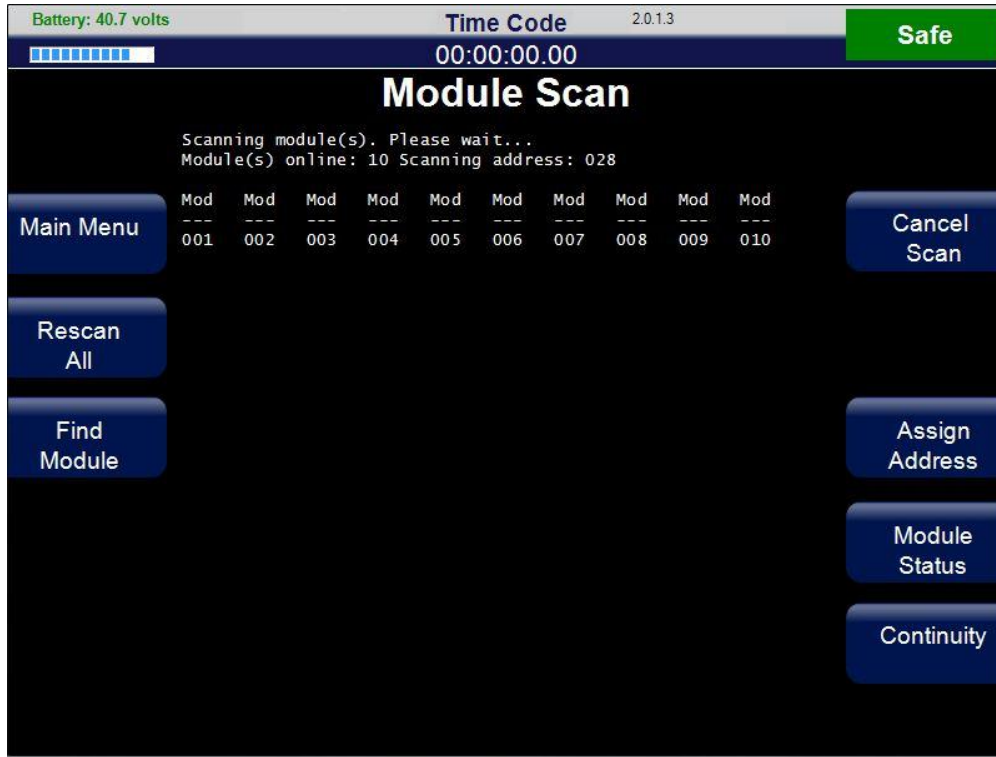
Battery: 40.7 volts

Time Code

2.0.1.3

00:00:00.00

Safe

Module Scan

Scanning module(s). Please wait...
Module(s) online: 10 Scanning address: 028

| Mod | Mod | Mod | Mod | Mod | Mod | Mod | Mod | Mod | Mod |
|---|---|---|---|---|---|---|---|---|---|
| 001 | 002 | 003 | 004 | 005 | 006 | 007 | 008 | 009 | 010 |

Main Menu

Rescan All

Find Module

Cancel Scan

Assign Address

Module Status

Continuity